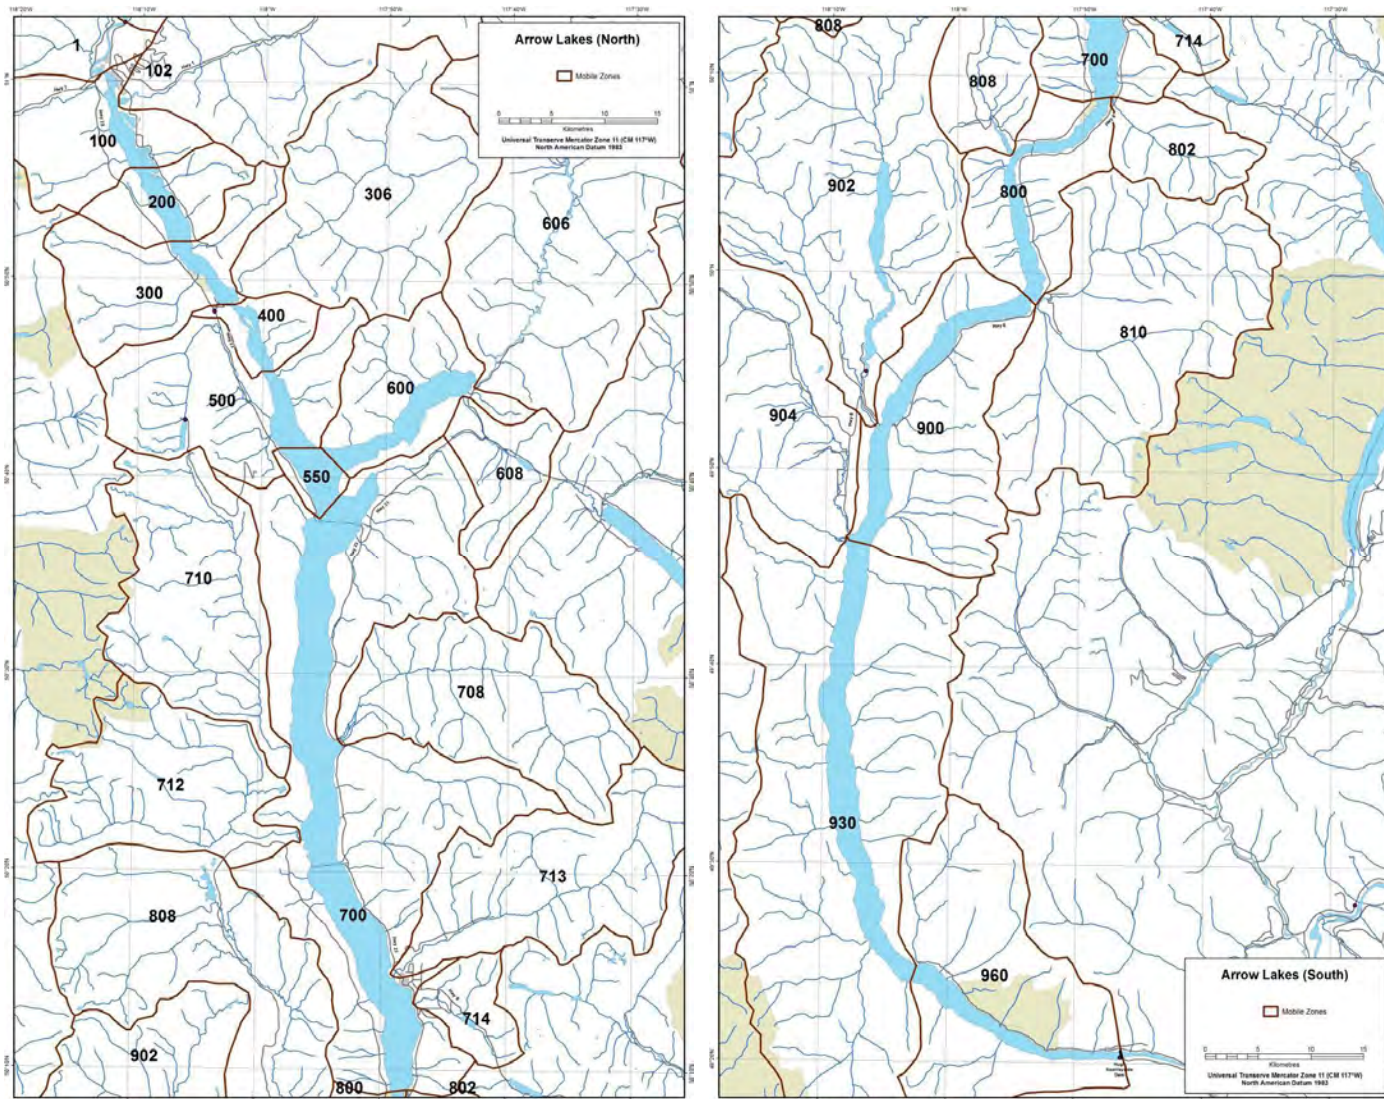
Arrow Lakes (North)

Mobile Zones

0 5 10 15
Kilometres
Universal Transverse Mercator Zone 11 (CM 117°W)
North American Datum 1983

1
102
100
200
306
606
300
400
500
600
550
608
710
708
712
713
808
700
714
902
800
802

808
714
700
808
802
902
800
810
904
900
930
960

Arrow Lakes (South)

Mobile Zones

0 5 10 15
Kilometres
Universal Transverse Mercator Zone 11 (CM 117°W)
North American Datum 1983